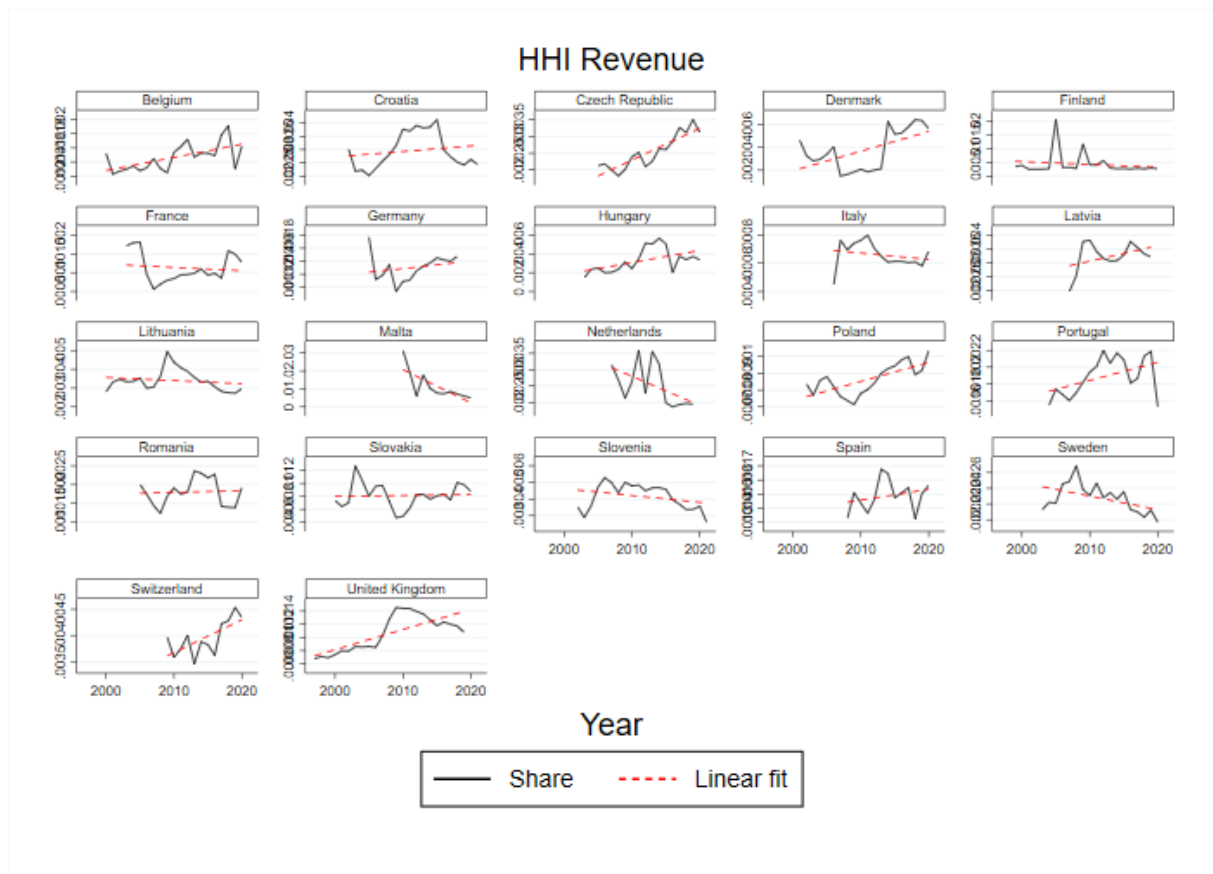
HHI Revenue

Belgium

Croatia

Czech Republic

Denmark

Finland

France

Germany

Hungary

Italy

Latvia

Lithuania

Malta

.01 .02 .03

Netherlands

Poland

Portugal

Romania

Slovakia

Slovenia

2000 2010 2020

Spain

2000 2010 2020

Sweden

2000 2010 2020

Switzerland

.0035 .004 .0045

2000 2010 2020

United Kingdom

2000 2010 2020

Year

Share

Linear fit